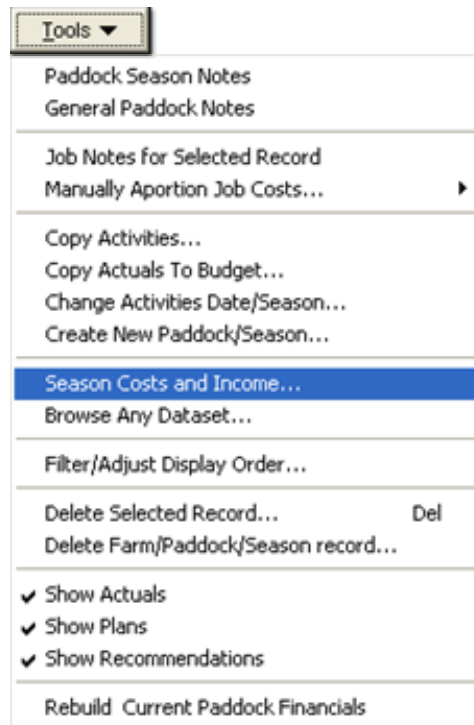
Tools ▾

Paddock Season Notes
General Paddock Notes

Job Notes for Selected Record
Manually Aportion Job Costs...

Copy Activities...
Copy Actuals To Budget...
Change Activities Date/Season...
Create New Paddock/Season...

Season Costs and Income...
Browse Any Dataset...

Filter/Adjust Display Order...

Delete Selected Record... Del
Delete Farm/Paddock/Season record...

✔ Show Actuals
✔ Show Plans
✔ Show Recommendations

Rebuild Current Paddock Financials